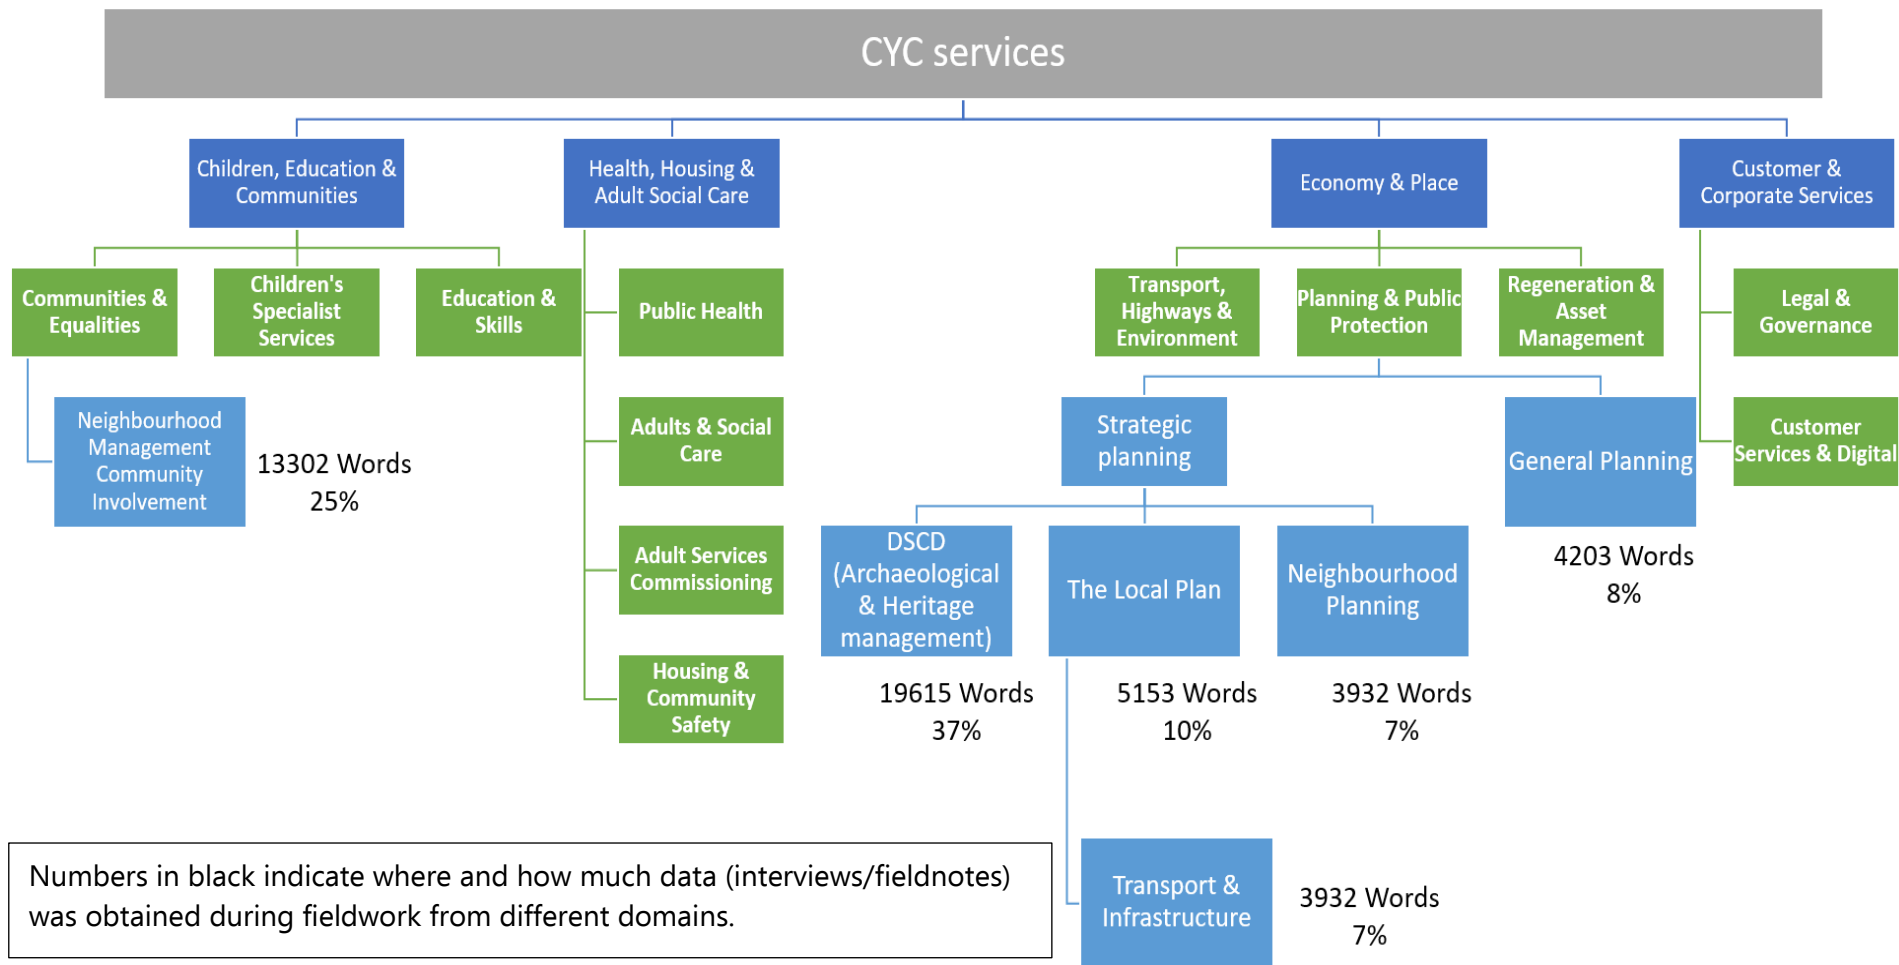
CYC services

Children, Education & Communities

Health, Housing & Adult Social Care

Economy & Place

Customer & Corporate Services

Communities & Equalities

Children's Specialist Services

Education & Skills

Public Health

Transport, Highways & Environment

Planning & Public Protection

Regeneration & Asset Management

Legal & Governance

Neighbourhood Management Community Involvement

13302 Words
25%

Adults & Social Care

Strategic planning

General Planning

Customer Services & Digital

Adult Services Commissioning

DSCD (Archaeological & Heritage management)

The Local Plan

Neighbourhood Planning

4203 Words
8%

Housing & Community Safety

19615 Words
37%

5153 Words
10%

3932 Words
7%

Numbers in black indicate where and how much data (interviews/fieldnotes) was obtained during fieldwork from different domains.

Transport & Infrastructure

3932 Words
7%